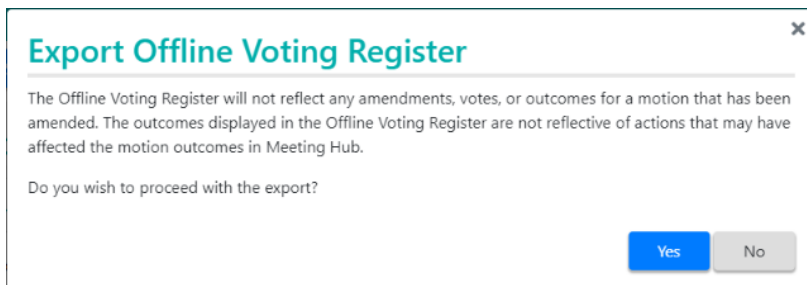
Export Offline Voting Register

×

The Offline Voting Register will not reflect any amendments, votes, or outcomes for a motion that has been amended. The outcomes displayed in the Offline Voting Register are not reflective of actions that may have affected the motion outcomes in Meeting Hub.

Do you wish to proceed with the export?

Yes

No